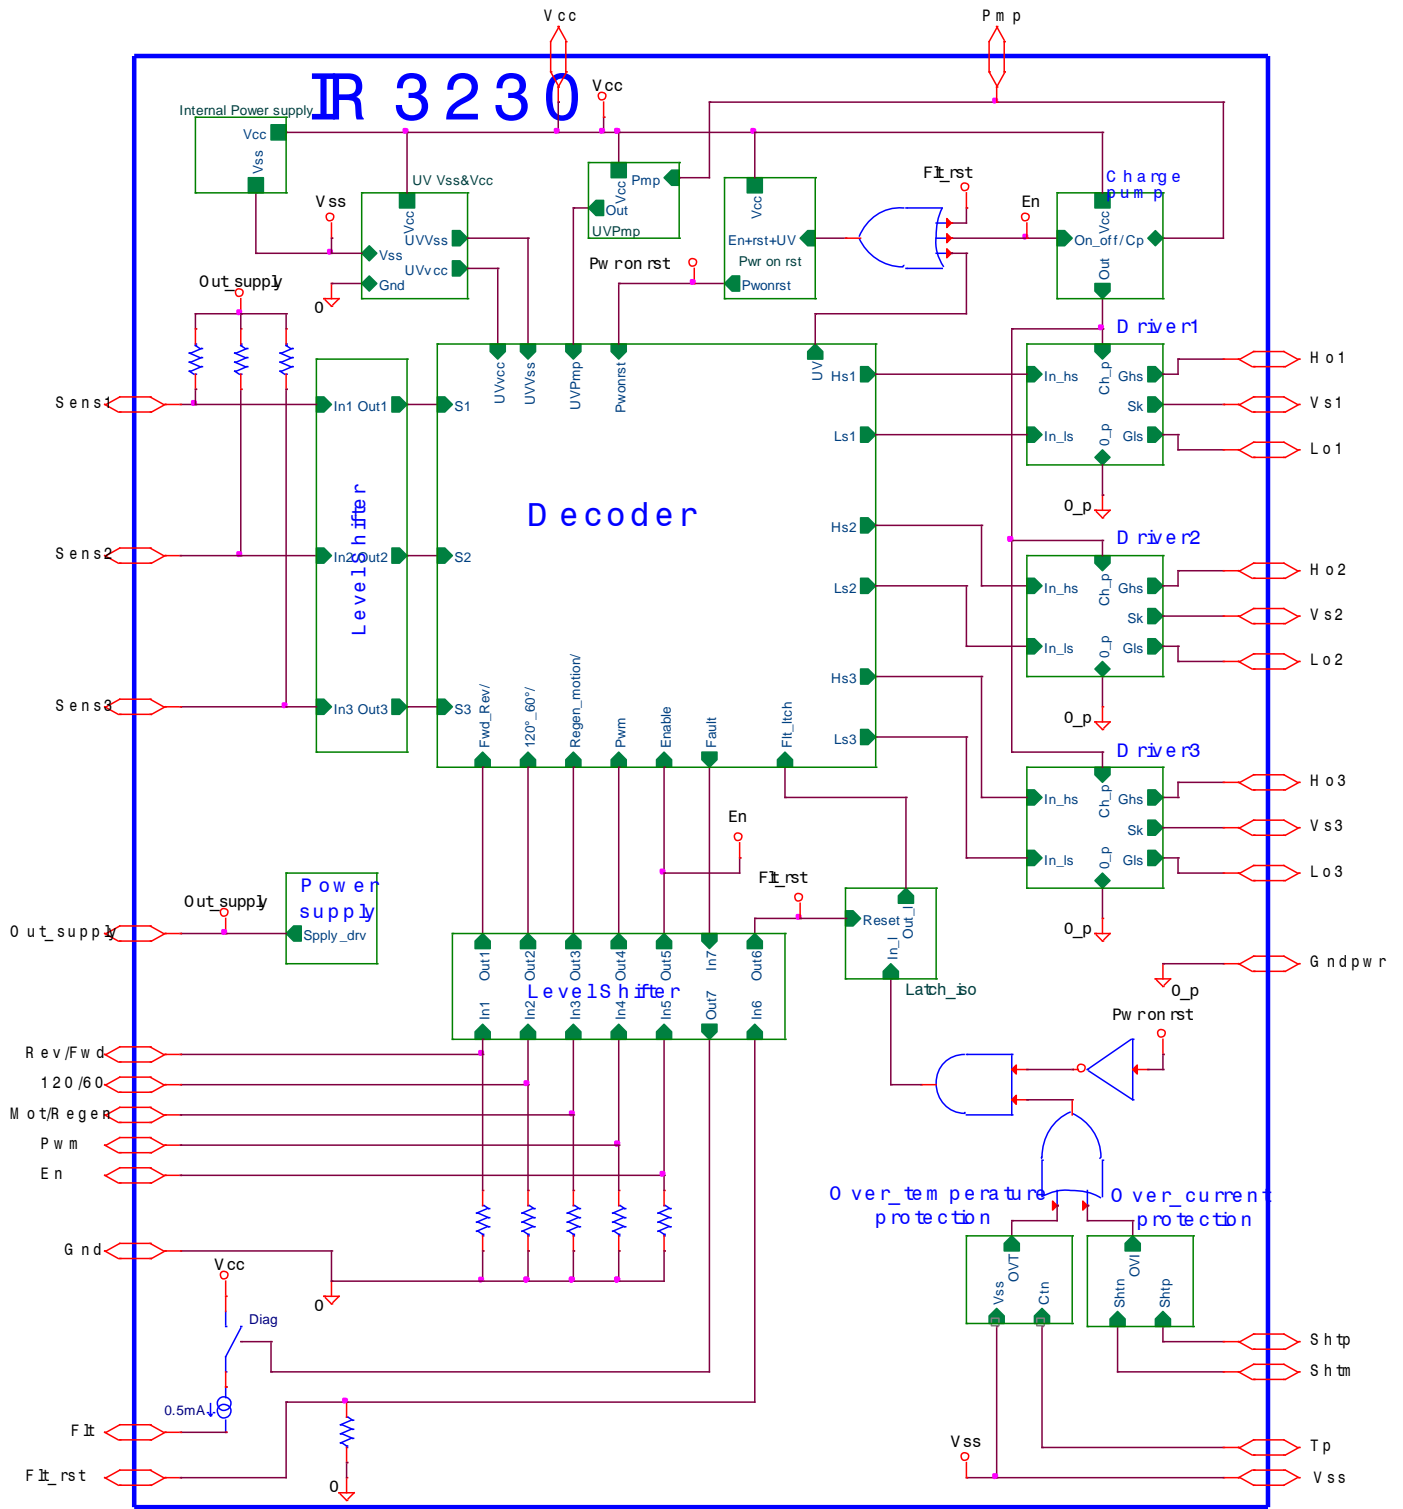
Vcc
Pmp
IR 3230
Vcc
Internal Power supply
Vcc
Vss
UV Vss&Vcc
Vss
Vcc
UVvss
Vss
UVvcc
Gnd
0
Vcc
Pmp
Out
UVPmp
Vcc
En+rst+UV
Pwr on rst
Pwonrst
Flt_rst
En
Charge pump
Vcc
On_off/Cp
Out
Pwr on rst
Out_supply
Sens1
In1 Out1
S1
UVvcc
UVvss
UVPmp
Pwonrst
UV
Hs1
Ls1
Driver1
In_hs
Ch_p
Ghs
Sk
In_ls
0_p
Gls
Ho1
Vs1
Lo1
0_p
Decoder
Levelshifter
Sens2
In2 Out2
S2
Hs2
Ls2
Driver2
In_hs
Ch_p
Ghs
Sk
In_ls
0_p
Gls
Ho2
Vs2
Lo2
0_p
Sens3
In3 Out3
S3
Fwd_Rev/
120°_60°/
Regen_motion/
Pwm
Enable
Fault
Flt_ltch
Hs3
Ls3
Driver3
In_hs
Ch_p
Ghs
Sk
In_ls
0_p
Gls
Ho3
Vs3
Lo3
0_p
En
Flt_rst
Out_supply
Power supply
Spply_drv
Out_supply
Reset
Out_l
In_l
Latch_iso
Out1
Out2
Out3
Out4
Out5
Out7
Out6
LevelShifter
In1
In2
In3
In4
In5
In6
Gndpwr
0_p
Pwr on rst
Rev/Fwd
120/60
Mot/Regen
Pwm
En
Over_temperature protection
Over_current protection
Gnd
Vcc
0
Diag
0.5mA
OVT
Vss
Ctn
OVI
Shtn
Shtp
Shtp
Shtm
Flt
Flt_rst
0
Vss
Tp
Vss